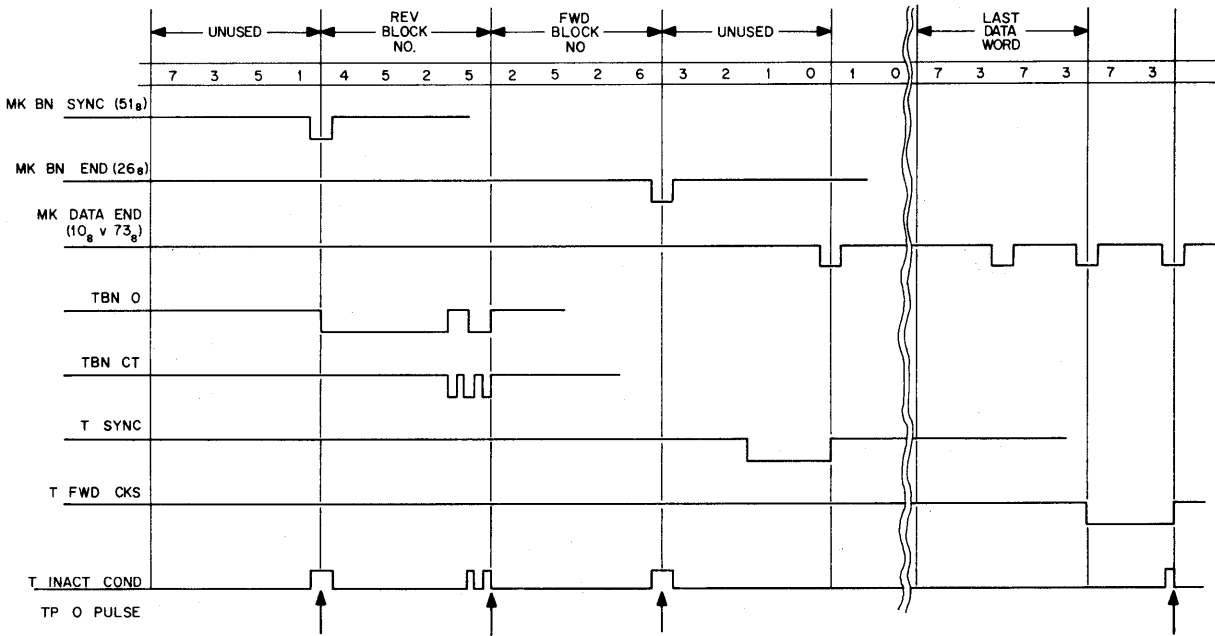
UNUSED
REV BLOCK NO.
FWD BLOCK NO
UNUSED
LAST DATA WORD

| 7 | 3 | 5 | 1 | 4 | 5 | 2 | 5 | 2 | 5 | 2 | 6 | 3 | 2 | 1 | 0 | 1 | 0 | 7 | 3 | 7 | 3 | 7 | 3 |
|---|---|---|---|---|---|---|---|---|---|---|---|---|---|---|---|---|---|---|---|---|---|---|---|

MK BN SYNC ($51_8$)

MK BN END ($26_8$)

MK DATA END ($10_8$ v $73_8$)

TBN 0

TBN CT

T SYNC

T FWD CKS

T INACT COND

TP 0 PULSE